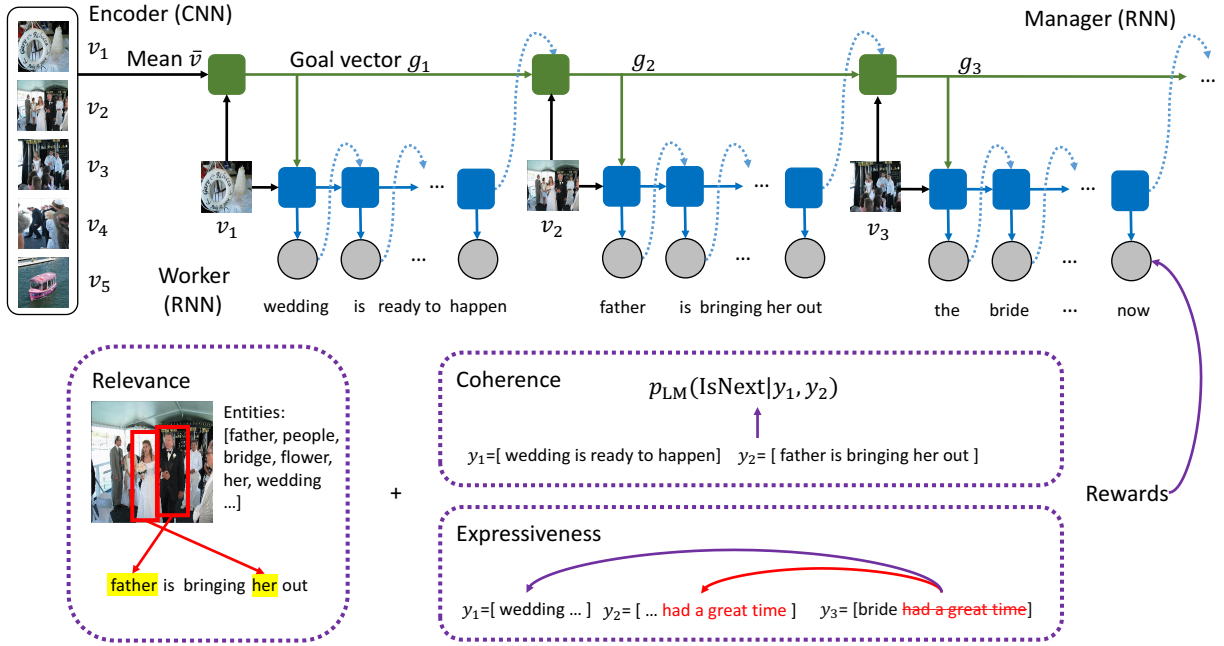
Encoder (CNN)

Manager (RNN)

$v_1$ Mean $\bar{v}$ Goal vector $g_1$ $g_2$ $g_3$ ...

$v_2$

$v_3$ ... ... ...

$v_4$ $v_1$ $v_2$ $v_3$

$v_5$ Worker (RNN) ... ... ...

wedding is ready to happen father is bringing her out the bride ... now

Relevance

Entities: [father, people, bridge, flower, her, wedding ...]

father is bringing her out

+

Coherence

$p_{\mathrm{LM}}(\mathrm{IsNext}|y_1, y_2)$

$y_1$=[ wedding is ready to happen] $y_2$= [ father is bringing her out ]

Rewards

Expressiveness

$y_1$=[ wedding ... ] $y_2$= [ ... had a great time ] $y_3$= [bride had a great time]